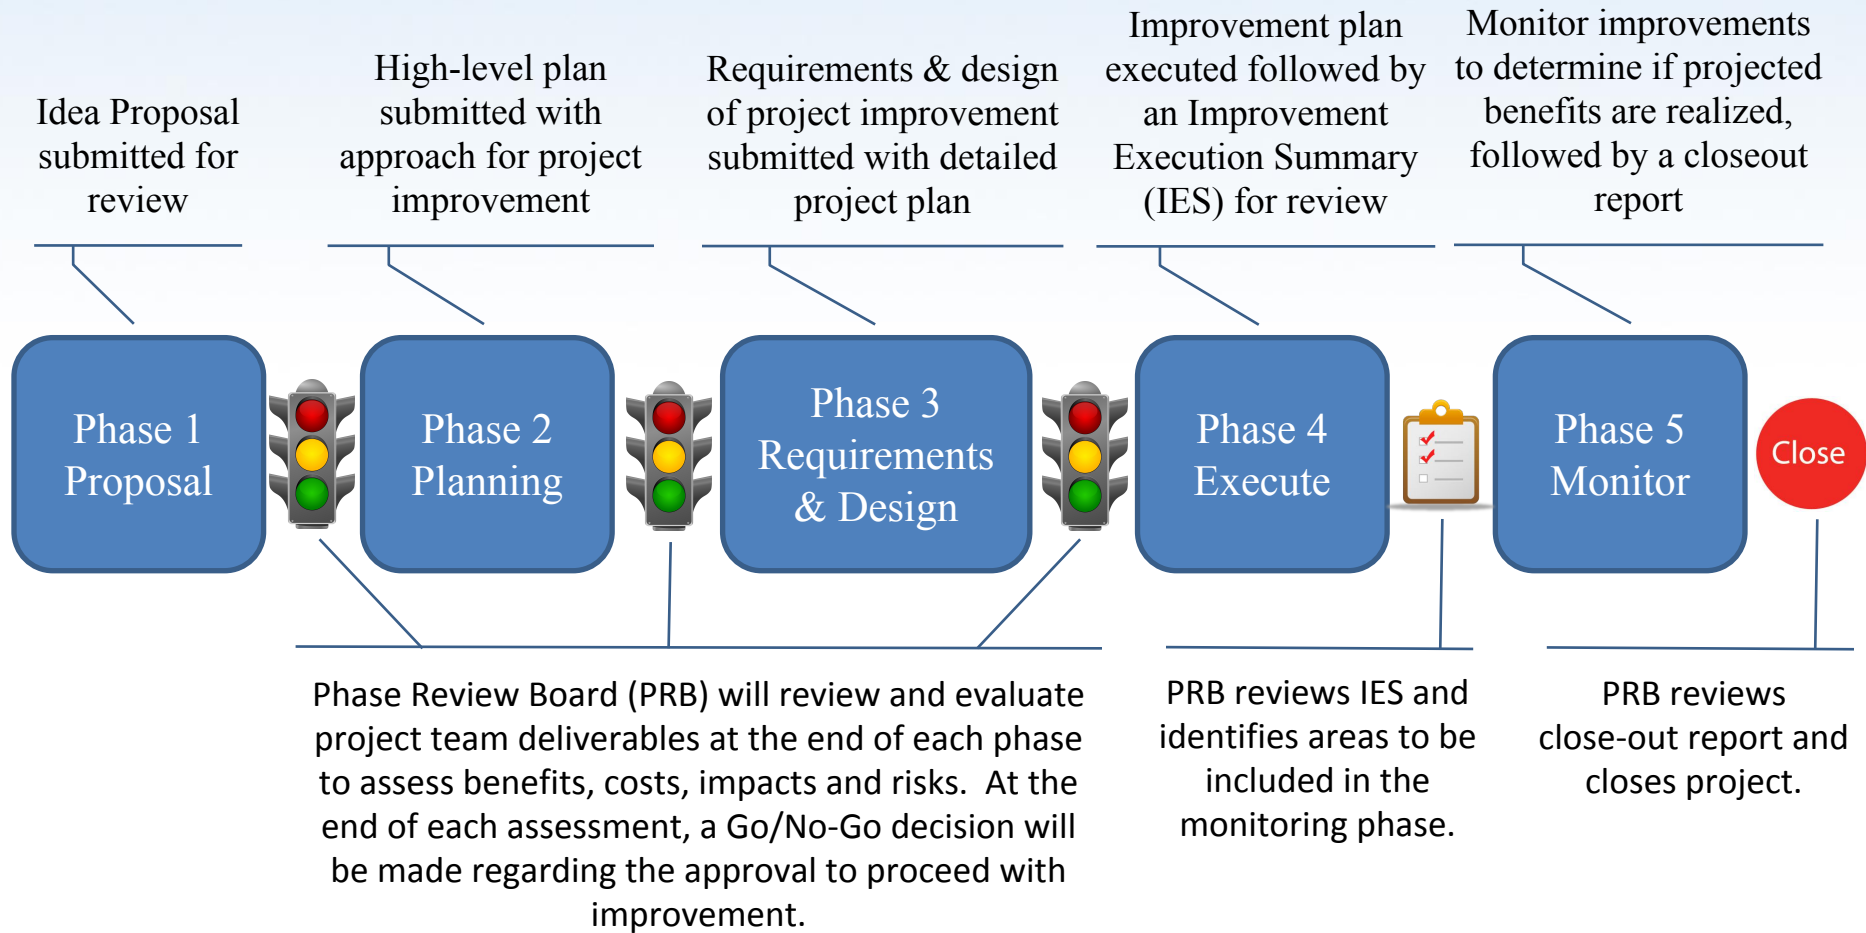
Idea Proposal submitted for review

High-level plan submitted with approach for project improvement

Requirements & design of project improvement submitted with detailed project plan

Improvement plan executed followed by an Improvement Execution Summary (IES) for review

Monitor improvements to determine if projected benefits are realized, followed by a closeout report

Phase 1 Proposal

Phase 2 Planning

Phase 3 Requirements & Design

Phase 4 Execute

Phase 5 Monitor

Close

Phase Review Board (PRB) will review and evaluate project team deliverables at the end of each phase to assess benefits, costs, impacts and risks. At the end of each assessment, a Go/No-Go decision will be made regarding the approval to proceed with improvement.

PRB reviews IES and identifies areas to be included in the monitoring phase.

PRB reviews close-out report and closes project.